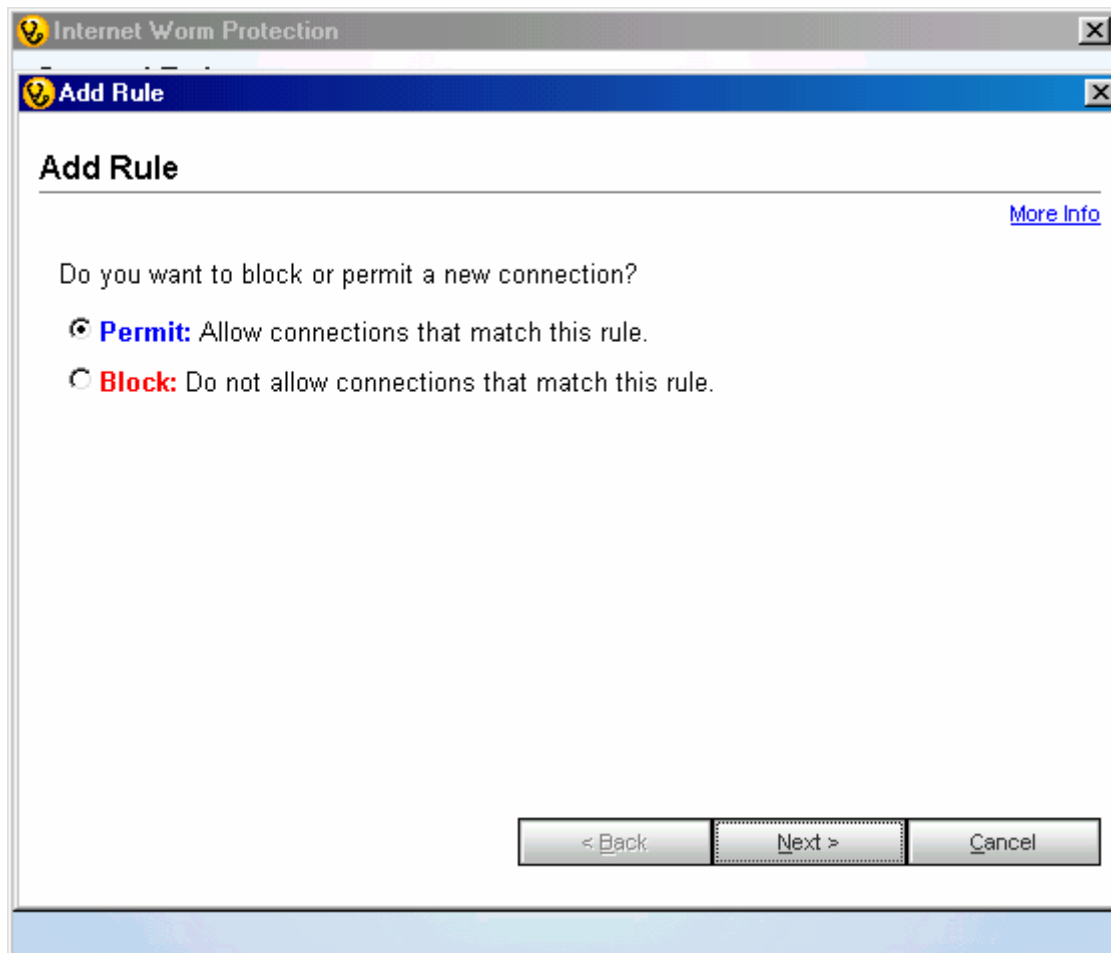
Internet Worm Protection

Add Rule

Add Rule

More Info

Do you want to block or permit a new connection?

Permit: Allow connections that match this rule.

Block: Do not allow connections that match this rule.

< Back

Next >

Cancel